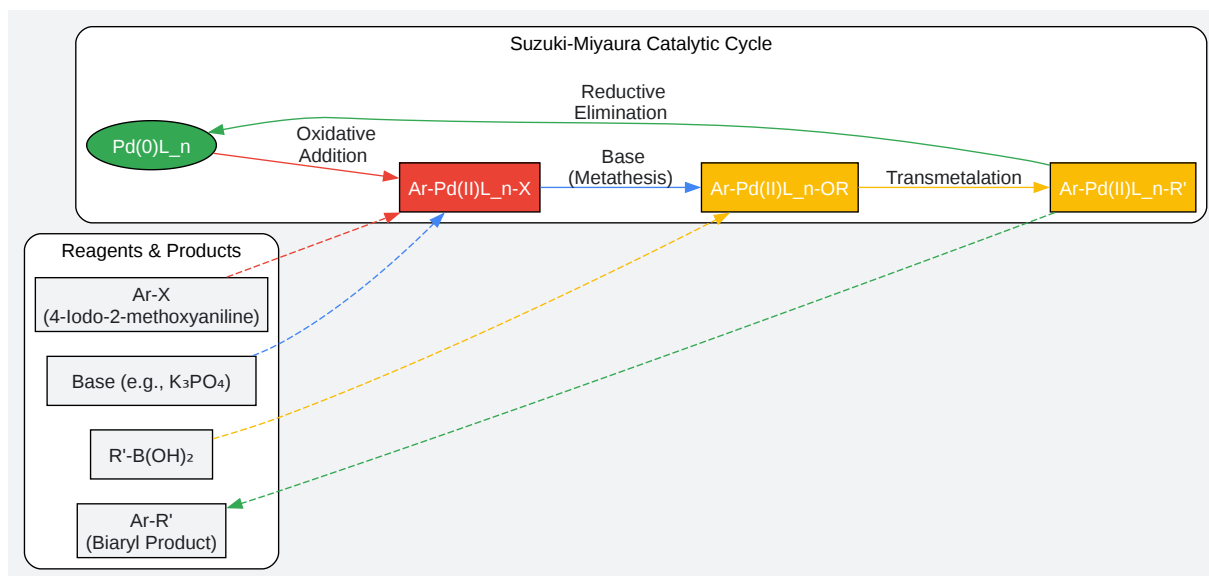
Suzuki-Miyaura Catalytic Cycle

Reductive Elimination

Pd(0)L_n

Oxidative Addition

Ar-Pd(II)L_n-X

Base (Metathesis)

Ar-Pd(II)L_n-OR

Transmetalation

Ar-Pd(II)L_n-R'

Reagents & Products

Ar-X (4-Iodo-2-methoxyaniline)

Base (e.g., $K_3PO_4$)

R'-$B(OH)_2$

Ar-R' (Biaryl Product)